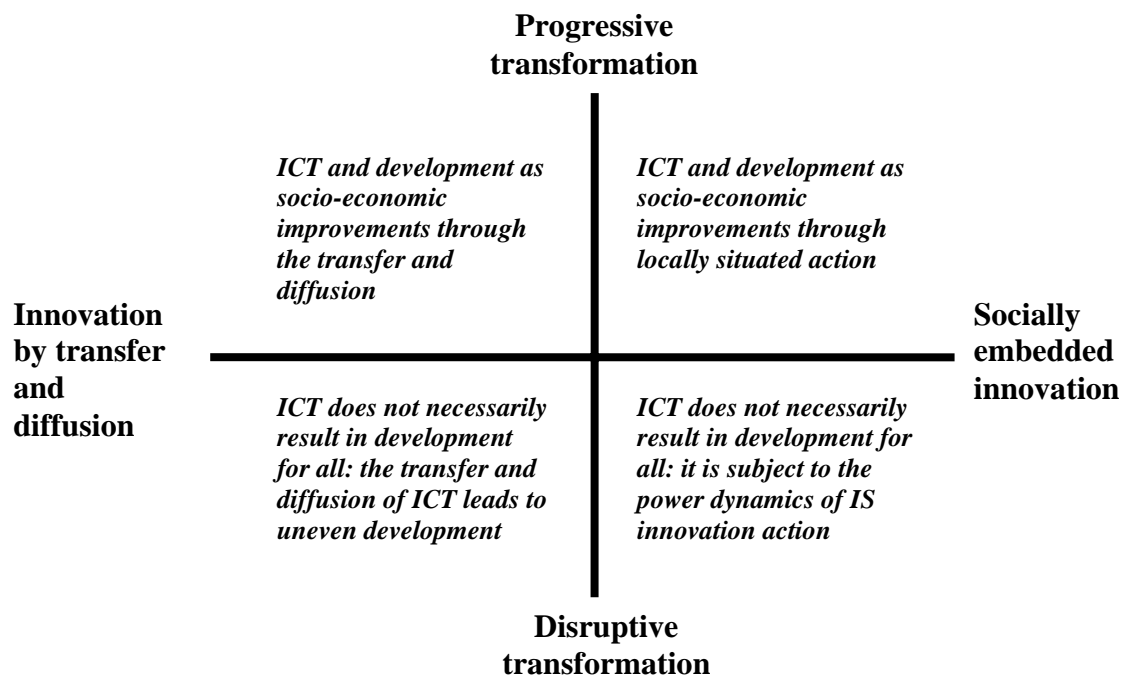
Progressive transformation

ICT and development as socio-economic improvements through the transfer and diffusion

ICT and development as socio-economic improvements through locally situated action

Innovation by transfer and diffusion

Socially embedded innovation

ICT does not necessarily result in development for all: the transfer and diffusion of ICT leads to uneven development

ICT does not necessarily result in development for all: it is subject to the power dynamics of IS innovation action

Disruptive transformation